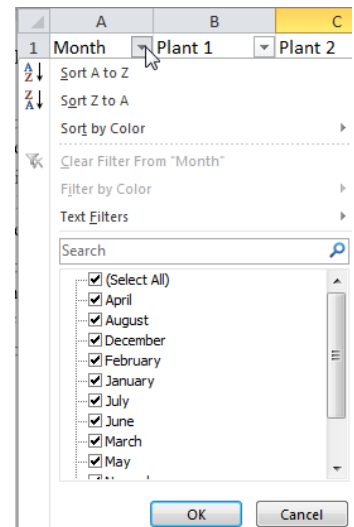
| | A | B | C |
|---|---|---|---|
| 1 | Month | Plant 1 | Plant 2 |

Sort A to Z
Sort Z to A
Sort by Color
Clear Filter From "Month"
Filter by Color
Text Filters
Search
(Select All)
April
August
December
February
January
July
June
March
May
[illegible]
OK
Cancel